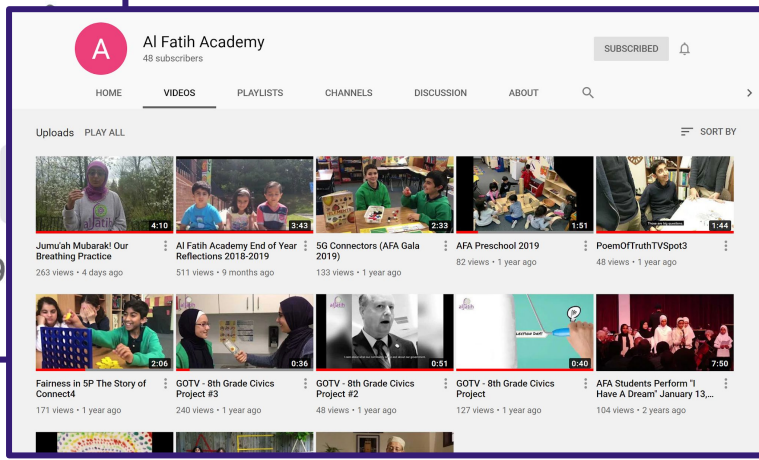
A

Al Fatih Academy
48 subscribers

SUBSCRIBED

HOME VIDEOS PLAYLISTS CHANNELS DISCUSSION ABOUT

Uploads PLAY ALL

SORT BY

4:10
Jumu'ah Mubarak! Our Breathing Practice
263 views • 4 days ago

3:43
Al Fatih Academy End of Year Reflections 2018-2019
511 views • 9 months ago

2:33
5G Connectors (AFA Gala 2019)
133 views • 1 year ago

1:51
AFA Preschool 2019
82 views • 1 year ago

1:44
PoemOfTruthTVSpot3
48 views • 1 year ago

2:06
Fairness in 5P The Story of Connect4
171 views • 1 year ago

0:36
GOTV - 8th Grade Civics Project #3
240 views • 1 year ago

0:51
GOTV - 8th Grade Civics Project #2
48 views • 1 year ago

0:40
GOTV - 8th Grade Civics Project
127 views • 1 year ago

7:50
AFA Students Perform "I Have A Dream" January 13,...
104 views • 2 years ago